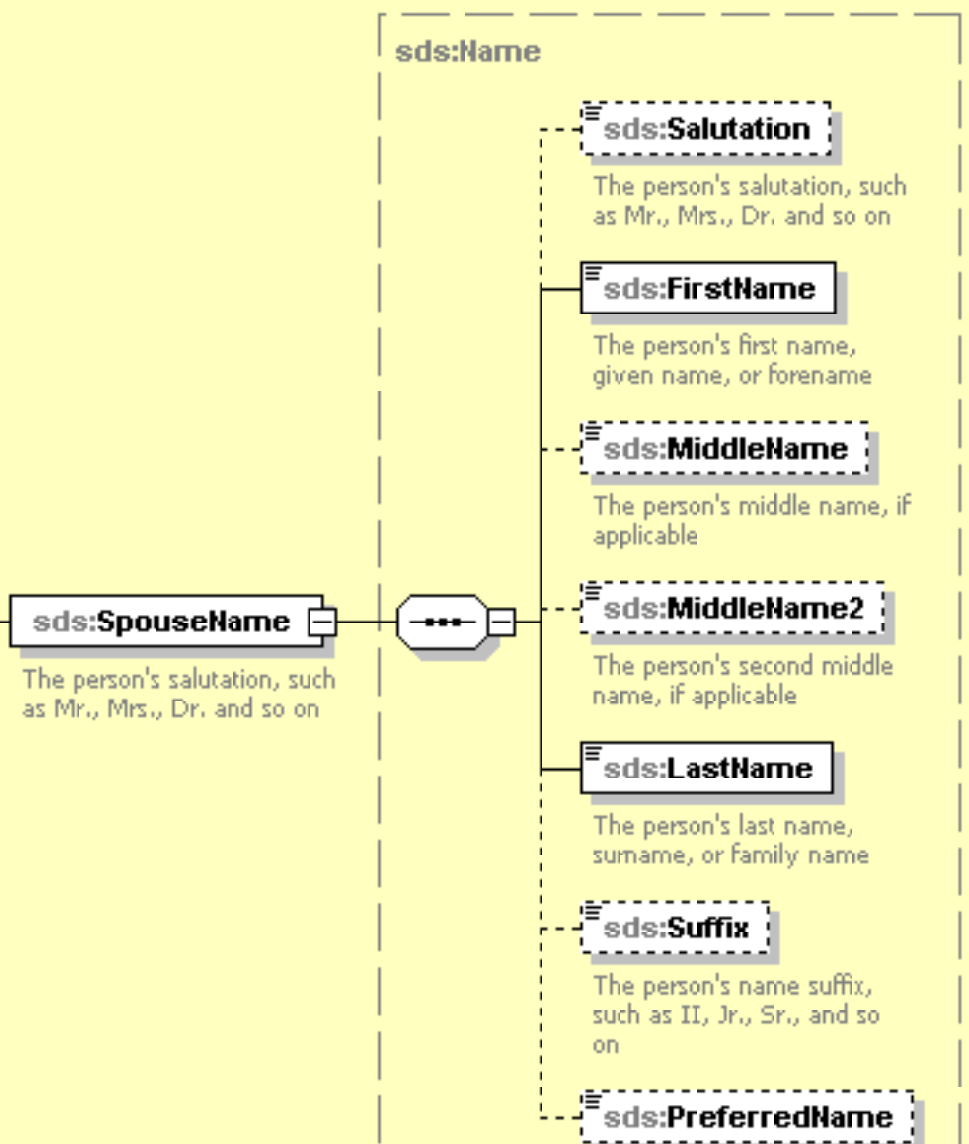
sds:Name

sds:Salutation

The person's salutation, such as Mr., Mrs., Dr. and so on

sds:FirstName

The person's first name, given name, or forename

sds:MiddleName

The person's middle name, if applicable

sds:SpouseName

The person's salutation, such as Mr., Mrs., Dr. and so on

sds:MiddleName2

The person's second middle name, if applicable

sds:LastName

The person's last name, surname, or family name

sds:Suffix

The person's name suffix, such as II, Jr., Sr., and so on

sds:PreferredName